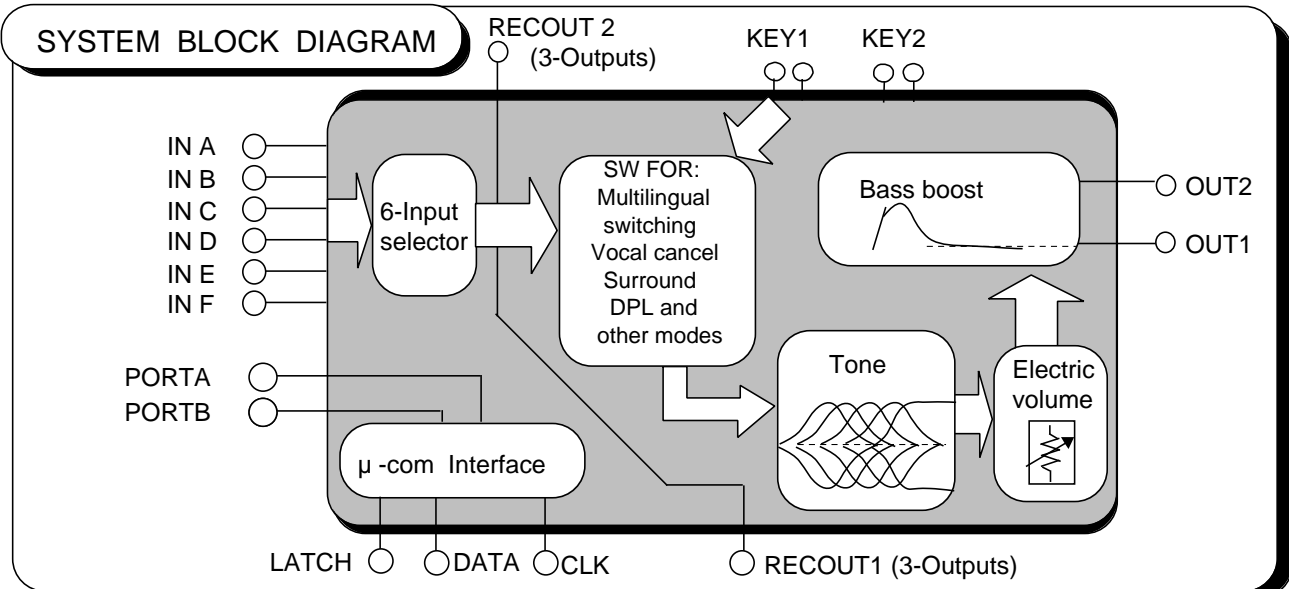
SYSTEM BLOCK DIAGRAM

RECOUT 2 (3-Outputs)

KEY1

KEY2

IN A
IN B
IN C
IN D
IN E
IN F

6-Input selector

SW FOR:
Multilingual switching
Vocal cancel
Surround
DPL and other modes

Bass boost

OUT2
OUT1

PORTA
PORTB

Tone

Electric volume

μ -com Interface

LATCH
DATA
CLK

RECOUT1 (3-Outputs)